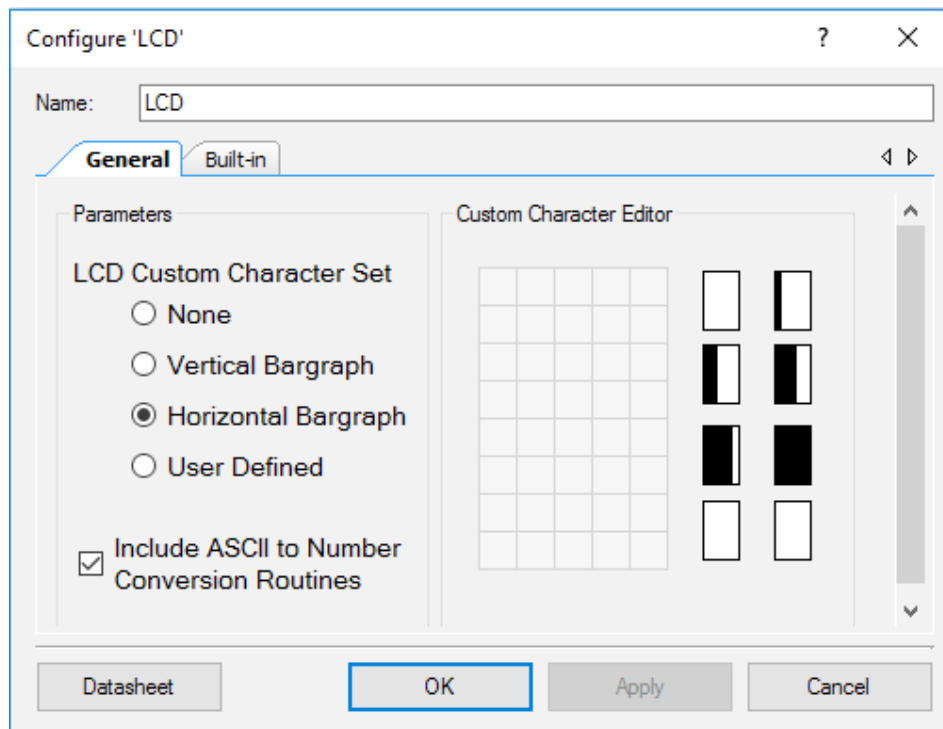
Configure 'LCD'
?
X

Name: LCD

General
Built-in

Parameters

LCD Custom Character Set
None
Vertical Bargraph
Horizontal Bargraph
User Defined

Include ASCII to Number Conversion Routines

Custom Character Editor

Datasheet
OK
Apply
Cancel